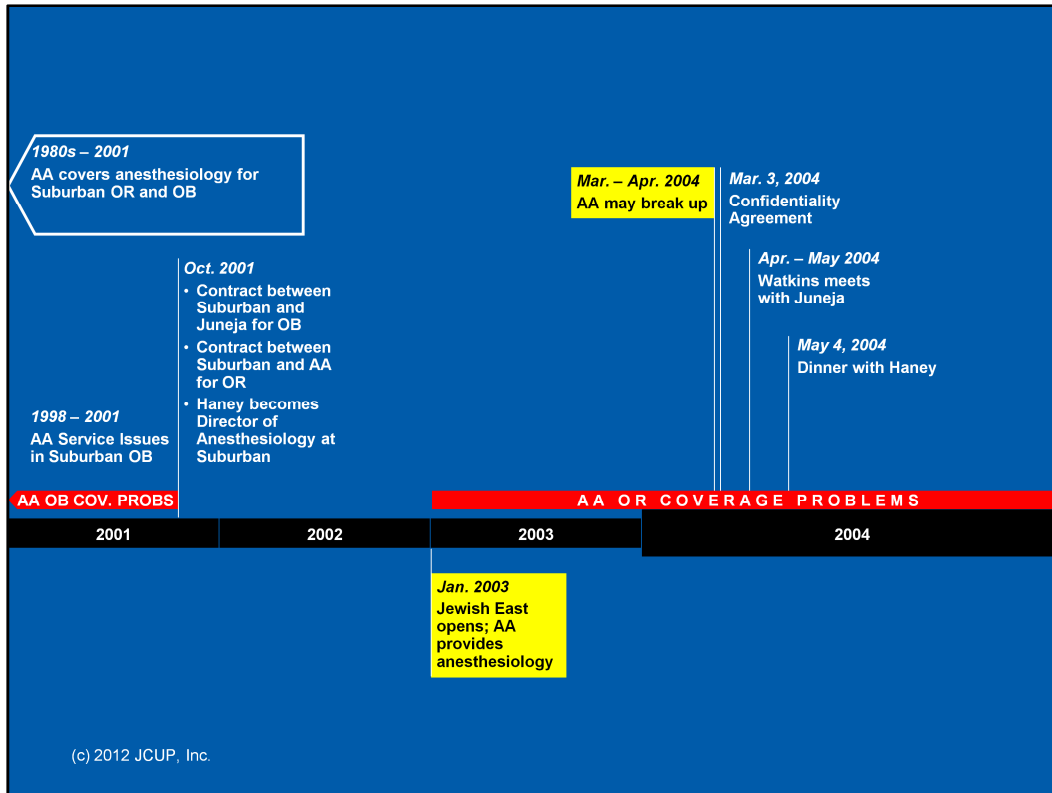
1980s – 2001
AA covers anesthesiology for Suburban OR and OB

Oct. 2001
• Contract between Suburban and Juneja for OB
• Contract between Suburban and AA for OR
• Haney becomes Director of Anesthesiology at Suburban

1998 – 2001
AA Service Issues in Suburban OB

Mar. – Apr. 2004
AA may break up

Mar. 3, 2004
Confidentiality Agreement

Apr. – May 2004
Watkins meets with Juneja

May 4, 2004
Dinner with Haney

AA OB COV. PROBS

AA OR COVERAGE PROBLEMS

| 2001 | 2002 | 2003 | 2004 |
|---|---|---|---|

Jan. 2003
Jewish East opens; AA provides anesthesiology

(c) 2012 JCUP, Inc.